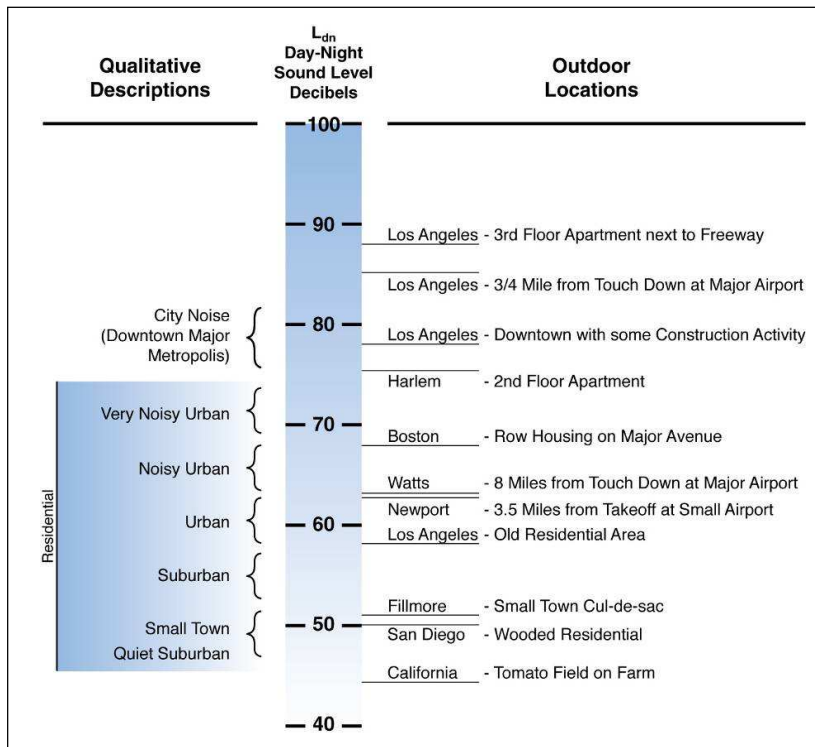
Qualitative Descriptions

$L_{dn}$ Day-Night Sound Level Decibels

Outdoor Locations

100

90

80

70

60

50

40

Los Angeles - 3rd Floor Apartment next to Freeway

Los Angeles - 3/4 Mile from Touch Down at Major Airport

City Noise (Downtown Major Metropolis)

Los Angeles - Downtown with some Construction Activity

Harlem - 2nd Floor Apartment

Residential

Very Noisy Urban

Boston - Row Housing on Major Avenue

Noisy Urban

Watts - 8 Miles from Touch Down at Major Airport

Newport - 3.5 Miles from Takeoff at Small Airport

Urban

Los Angeles - Old Residential Area

Suburban

Fillmore - Small Town Cul-de-sac

Small Town Quiet Suburban

San Diego - Wooded Residential

California - Tomato Field on Farm